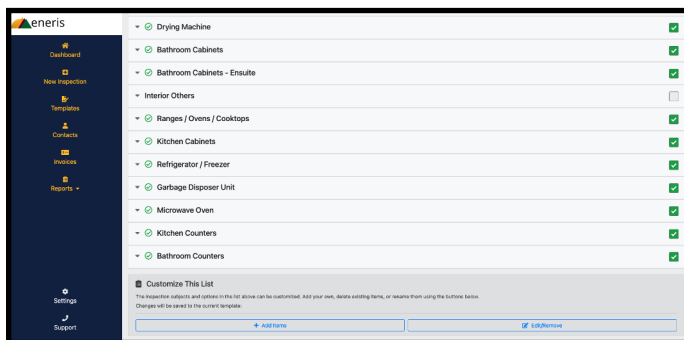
eneris

Dashboard
New Inspection
Templates
Contacts
Invoices
Reports

Settings
Support

Drying Machine
Bathroom Cabinets
Bathroom Cabinets - Ensuite
Interior Others
Ranges / Ovens / Cooktops
Kitchen Cabinets
Refrigerator / Freezer
Garbage Disposer Unit
Microwave Oven
Kitchen Counters
Bathroom Counters

Customize This List
The inspection subjects and options in the list above can be customized. Add your own, delete existing items, or rename them using the buttons below.
Changes will be saved to the current template.

+ Add Items
Edit/Remove